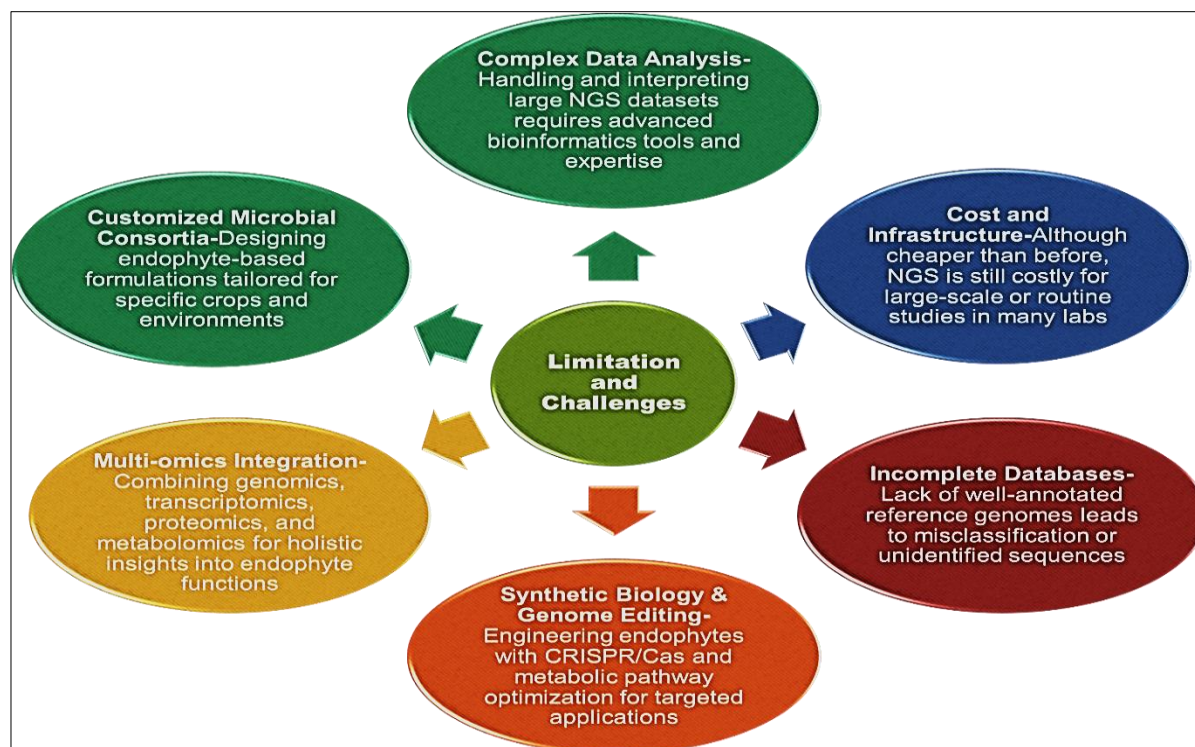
Complex Data Analysis- Handling and interpreting large NGS datasets requires advanced bioinformatics tools and expertise

Customized Microbial Consortia-Designing endophyte-based formulations tailored for specific crops and environments

Cost and Infrastructure-Although cheaper than before, NGS is still costly for large-scale or routine studies in many labs

Limitation and Challenges

Multi-omics Integration- Combining genomics, transcriptomics, proteomics, and metabolomics for holistic insights into endophyte functions

Incomplete Databases- Lack of well-annotated reference genomes leads to misclassification or unidentified sequences

Synthetic Biology & Genome Editing- Engineering endophytes with CRISPR/Cas and metabolic pathway optimization for targeted applications